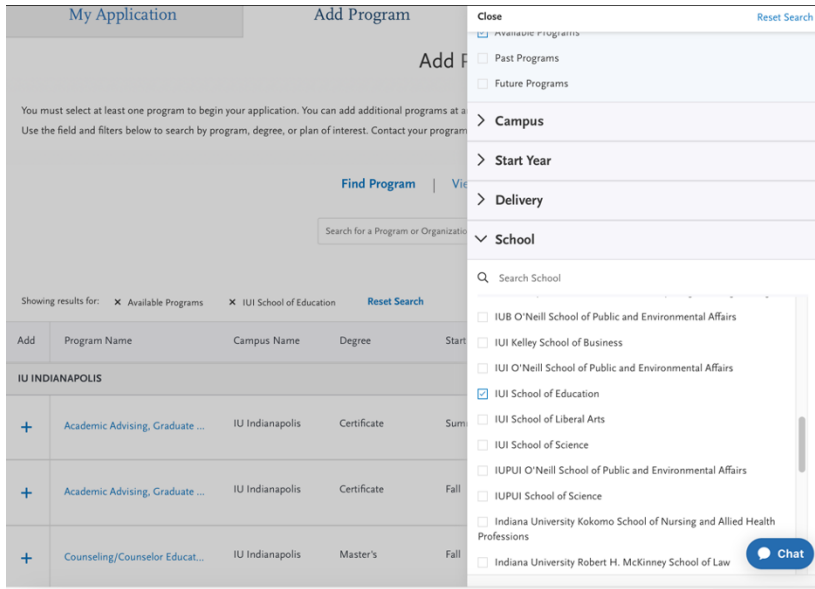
My Application

Add Program

Add P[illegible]

You must select at least one program to begin your application. You can add additional programs at a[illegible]

Use the field and filters below to search by program, degree, or plan of interest. Contact your program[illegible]

Find Program | Vie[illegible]

Search for a Program or Organizatio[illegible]

Showing results for: × Available Programs × IUI School of Education Reset Search

| Add | Program Name | Campus Name | Degree | Start |
|---|---|---|---|---|
| IU INDIANAPOLIS | | | | |
| + | Academic Advising, Graduate ... | IU Indianapolis | Certificate | Sum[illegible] |
| + | Academic Advising, Graduate ... | IU Indianapolis | Certificate | Fall |
| + | Counseling/Counselor Educat... | IU Indianapolis | Master's | Fall |

Close

Reset Search

Available Programs

Past Programs

Future Programs

Campus

Start Year

Delivery

School

Search School

IUB O'Neill School of Public and Environmental Affairs

IUI Kelley School of Business

IUI O'Neill School of Public and Environmental Affairs

IUI School of Education

IUI School of Liberal Arts

IUI School of Science

IUPUI O'Neill School of Public and Environmental Affairs

IUPUI School of Science

Indiana University Kokomo School of Nursing and Allied Health Professions

Indiana University Robert H. McKinney School of Law

Chat